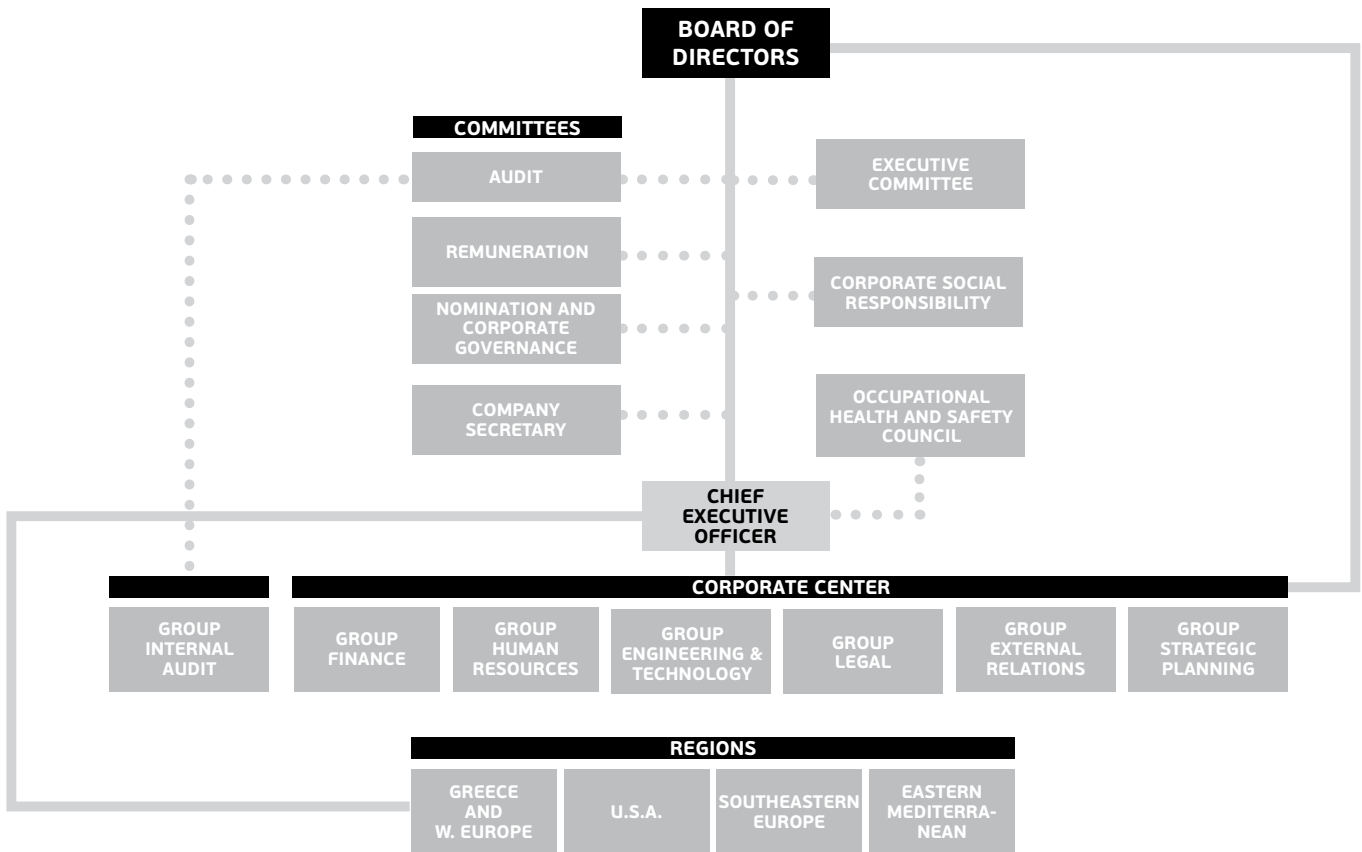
BOARD OF DIRECTORS

COMMITTEES

AUDIT

REMUNERATION

NOMINATION AND CORPORATE GOVERNANCE

COMPANY SECRETARY

EXECUTIVE COMMITTEE

CORPORATE SOCIAL RESPONSIBILITY

OCCUPATIONAL HEALTH AND SAFETY COUNCIL

CHIEF EXECUTIVE OFFICER

GROUP INTERNAL AUDIT

CORPORATE CENTER

GROUP FINANCE

GROUP HUMAN RESOURCES

GROUP ENGINEERING & TECHNOLOGY

GROUP LEGAL

GROUP EXTERNAL RELATIONS

GROUP STRATEGIC PLANNING

REGIONS

GREECE AND W. EUROPE

U.S.A.

SOUTHEASTERN EUROPE

EASTERN MEDITERRA-NEAN